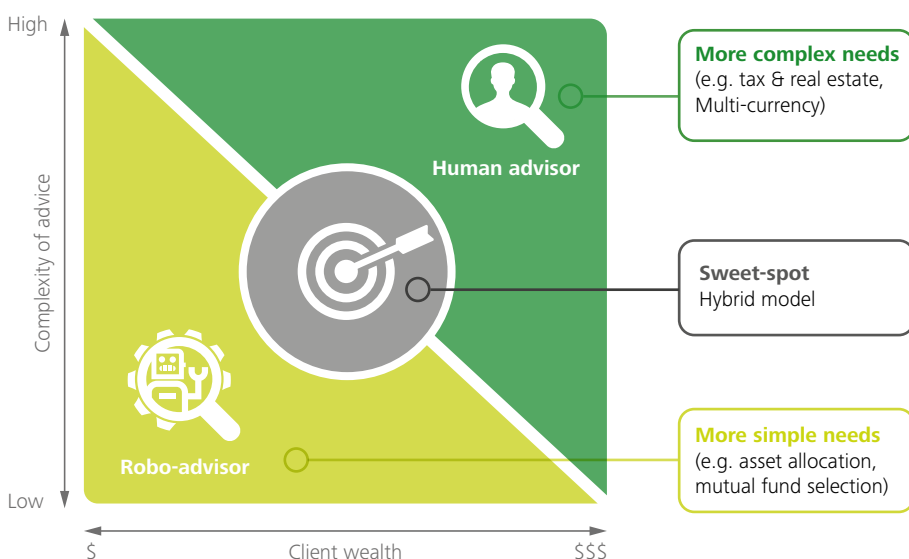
High

Low

Complexity of advice

Human advisor

Robo-advisor

More complex needs
(e.g. tax & real estate, Multi-currency)

Sweet-spot
Hybrid model

More simple needs
(e.g. asset allocation, mutual fund selection)

$

Client wealth

$$$